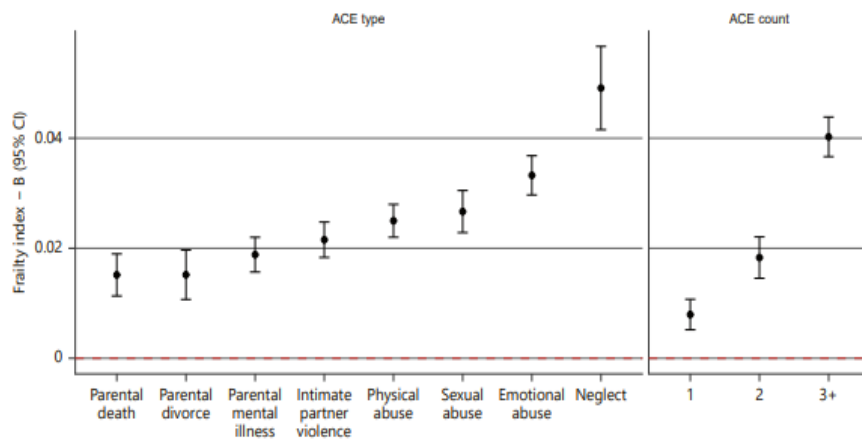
ACE type

ACE count

Frailty index – B (95% CI)

0.04

0.02

0

Parental death

Parental divorce

Parental mental illness

Intimate partner violence

Physical abuse

Sexual abuse

Emotional abuse

Neglect

1

2

3+